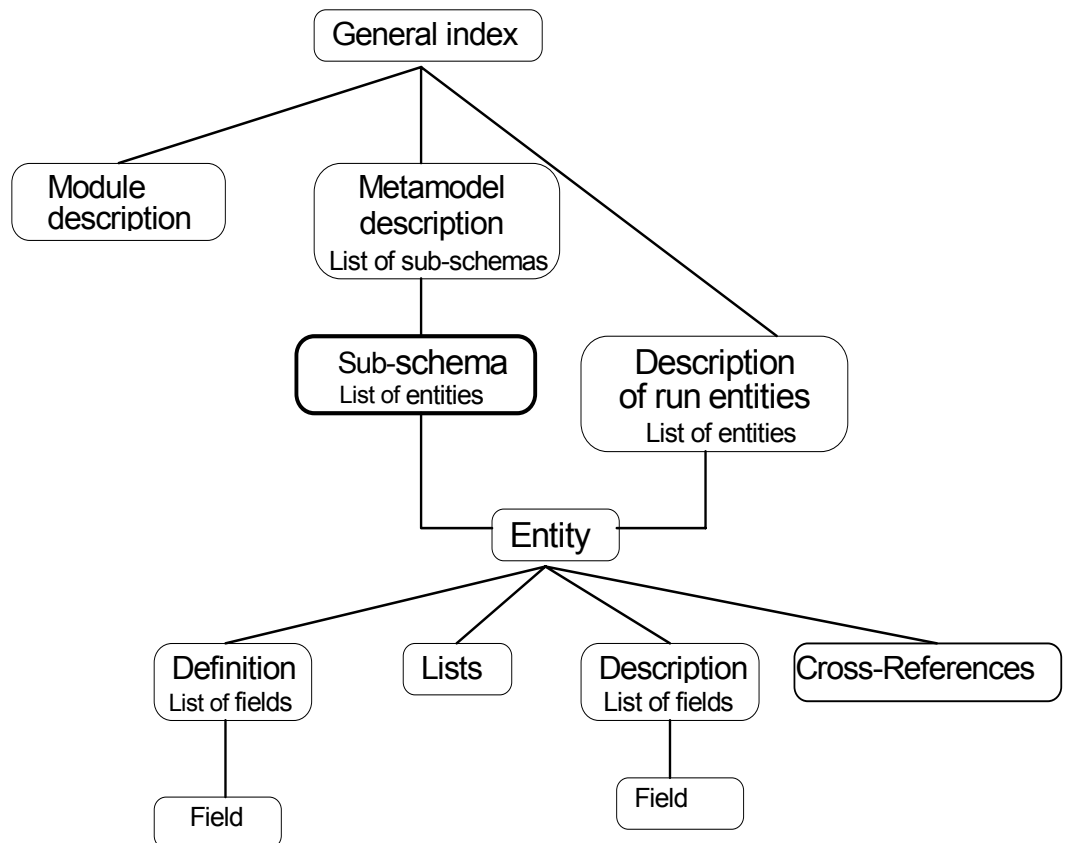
General index

Module description

Metamodel description
List of sub-schemas

Sub-schema
List of entities

Description of run entities
List of entities

Entity

Definition
List of fields

Lists

Description
List of fields

Cross-References

Field

Field